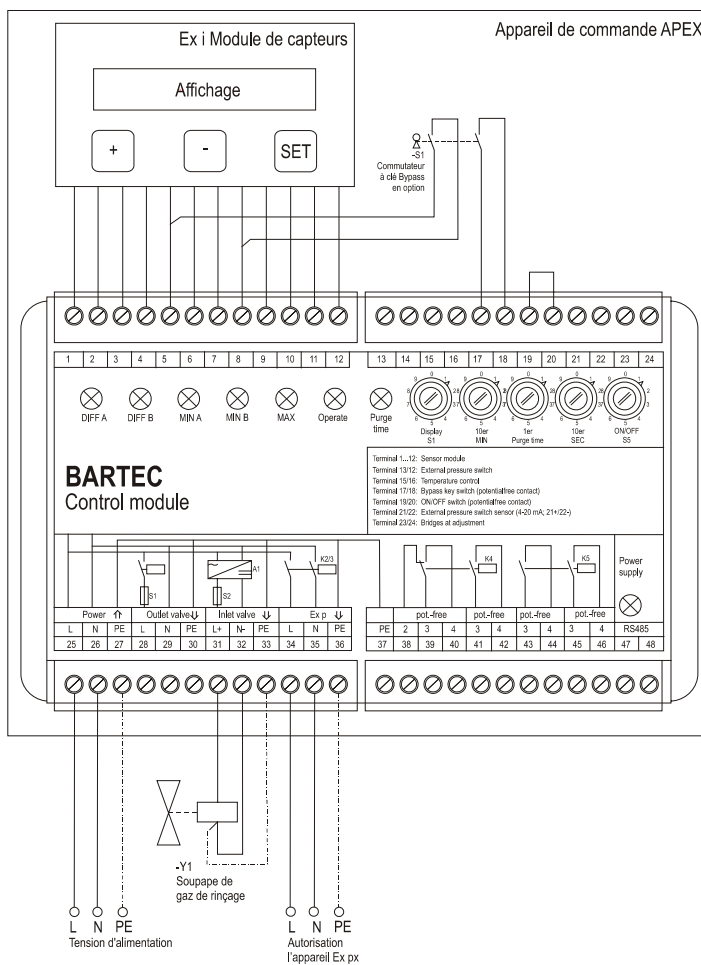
Appareil de commande APEX

Ex i Module de capteurs

Affichage

+

-

SET

-S1
Commutateur à clé Bypass en option

| 1 | 2 | 3 | 4 | 5 | 6 | 7 | 8 | 9 | 10 | 11 | 12 |
|---|---|---|---|---|---|---|---|---|---|---|---|

| 13 | 14 | 15 | 16 | 17 | 18 | 19 | 20 | 21 | 22 | 23 | 24 |
|---|---|---|---|---|---|---|---|---|---|---|---|

DIFF A DIFF B MIN A MIN B MAX Operate Purge time

Display S1
10er MIN
1er Purge time
10er SEC
ON/OFF S5

BARTEC
Control module

Terminal 1...12: Sensor module
Terminal 13/12: External pressure switch
Terminal 15/16: Temperature control
Terminal 17/18: Bypass key switch (potentialfree contact)
Terminal 19/20: ON/OFF switch (potentialfree contact)
Terminal 21/22: External pressure switch sensor (4-20 mA; 21+/22-)
Terminal 23/24: Bridges at adjustment

S1 S2 A1 K2/3 K4 K5

Power supply

| Power | | | Outlet valve | | | Inlet valve | | | Ex p | | |
|---|---|---|---|---|---|---|---|---|---|---|---|
| L | N | PE | L | N | PE | L+ | N- | PE | L | N | PE |
| 25 | 26 | 27 | 28 | 29 | 30 | 31 | 32 | 33 | 34 | 35 | 36 |

| | pot.-free | | | pot.-free | | pot.-free | | pot.-free | | RS485 | |
|---|---|---|---|---|---|---|---|---|---|---|---|
| PE | 2 | 3 | 4 | 3 | 4 | 3 | 4 | 3 | 4 | | |
| 37 | 38 | 39 | 40 | 41 | 42 | 43 | 44 | 45 | 46 | 47 | 48 |

-Y1
Soupape de gaz de rinçage

L N PE
Tension d'alimentation

L N PE
Autorisation l'appareil Ex px